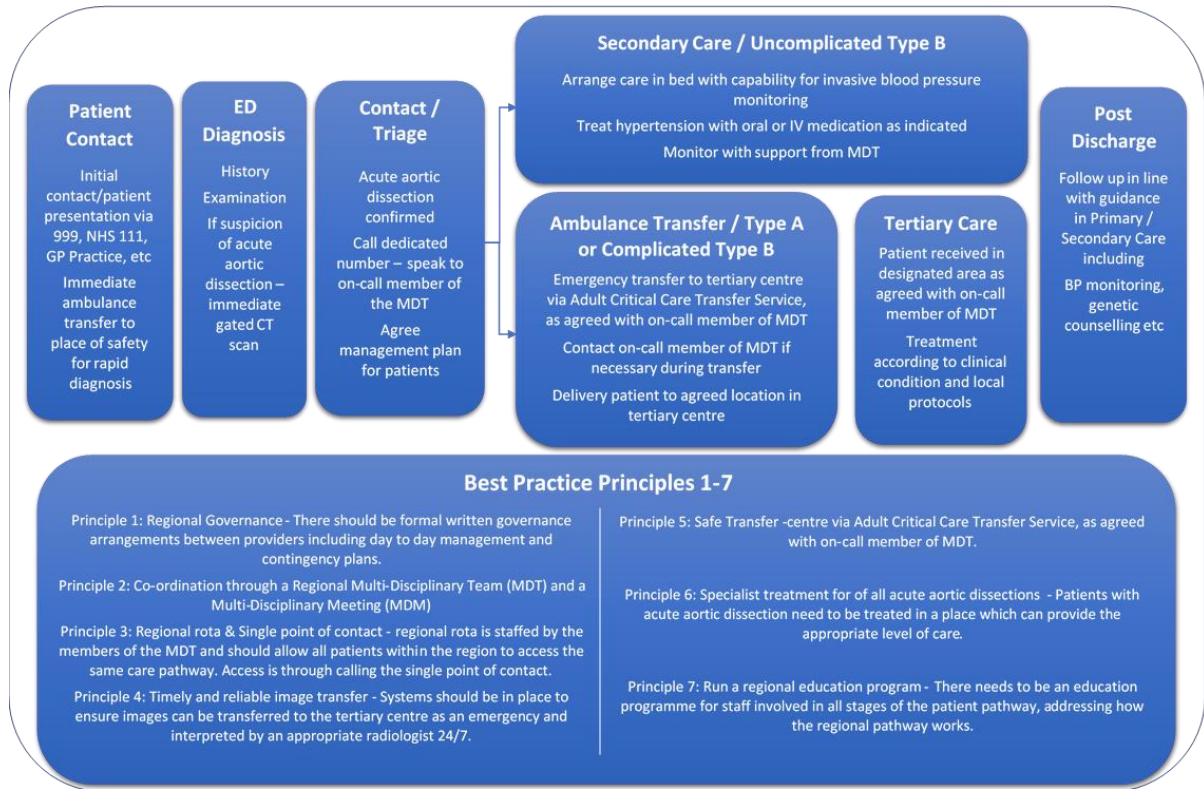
Patient Contact

Initial contact/patient presentation via 999, NHS 111, GP Practice, etc

Immediate ambulance transfer to place of safety for rapid diagnosis

ED Diagnosis

History

Examination

If suspicion of acute aortic dissection – immediate gated CT scan

Contact / Triage

Acute aortic dissection confirmed

Call dedicated number – speak to on-call member of the MDT

Agree management plan for patients

Secondary Care / Uncomplicated Type B

Arrange care in bed with capability for invasive blood pressure monitoring

Treat hypertension with oral or IV medication as indicated

Monitor with support from MDT

Ambulance Transfer / Type A or Complicated Type B

Emergency transfer to tertiary centre via Adult Critical Care Transfer Service, as agreed with on-call member of MDT

Contact on-call member of MDT if necessary during transfer

Delivery patient to agreed location in tertiary centre

Tertiary Care

Patient received in designated area as agreed with on-call member of MDT

Treatment according to clinical condition and local protocols

Post Discharge

Follow up in line with guidance in Primary / Secondary Care including

BP monitoring, genetic counselling etc

Best Practice Principles 1-7

Principle 1: Regional Governance - There should be formal written governance arrangements between providers including day to day management and contingency plans.

Principle 2: Co-ordination through a Regional Multi-Disciplinary Team (MDT) and a Multi-Disciplinary Meeting (MDM)

Principle 3: Regional rota & Single point of contact - regional rota is staffed by the members of the MDT and should allow all patients within the region to access the same care pathway. Access is through calling the single point of contact.

Principle 4: Timely and reliable image transfer - Systems should be in place to ensure images can be transferred to the tertiary centre as an emergency and interpreted by an appropriate radiologist 24/7.

Principle 5: Safe Transfer -centre via Adult Critical Care Transfer Service, as agreed with on-call member of MDT.

Principle 6: Specialist treatment for of all acute aortic dissections - Patients with acute aortic dissection need to be treated in a place which can provide the appropriate level of care.

Principle 7: Run a regional education program - There needs to be an education programme for staff involved in all stages of the patient pathway, addressing how the regional pathway works.